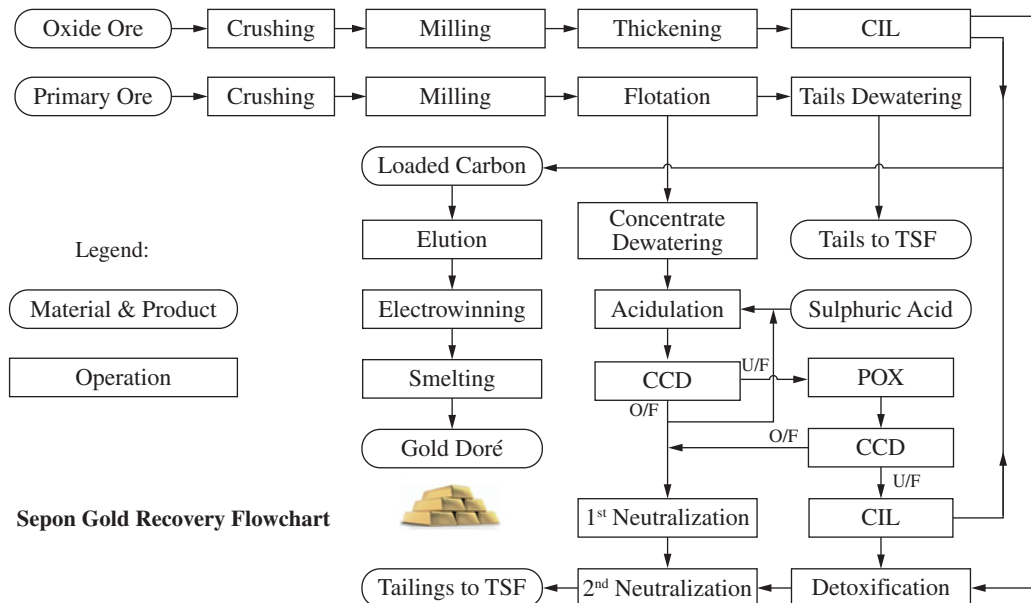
Oxide Ore
Crushing
Milling
Thickening
CIL

Primary Ore
Crushing
Milling
Flotation
Tails Dewatering

Loaded Carbon

Legend:

Material & Product

Operation

Elution
Electrowinning
Smelting
Gold Doré

Concentrate Dewatering
Acidulation
CCD
U/F
O/F
1$^{st}$ Neutralization
2$^{nd}$ Neutralization
Tailings to TSF

Tails to TSF
Sulphuric Acid
POX
O/F
CCD
U/F
CIL
Detoxification

Sepon Gold Recovery Flowchart